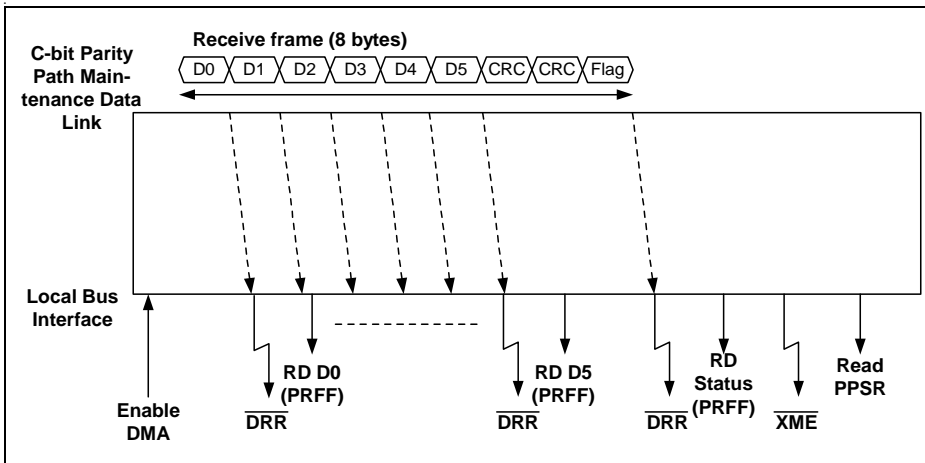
C-bit Parity Path Maintenance Data Link

Receive frame (8 bytes)

D0 D1 D2 D3 D4 D5 CRC CRC Flag

Local Bus Interface

Enable DMA

$\overline{DRR}$

RD D0 (PRFF)

RD D5 (PRFF)

$\overline{DRR}$

$\overline{DRR}$

RD Status (PRFF)

$\overline{XME}$

Read PPSR